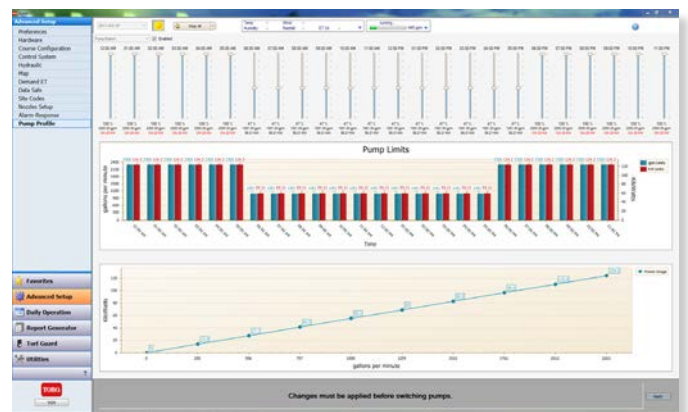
Advanced Setup
Preferences
Hardware
Course Configuration
Control System
Hydraulic
Map
Demand ET
Data Safe
Site Codes
Nozzles Setup
Alarm Response
Pump Profile

Enabled

12:00 AM
01:00 AM
02:00 AM
03:00 AM
04:00 AM
05:00 AM
06:00 AM
07:00 AM
08:00 AM
09:00 AM
10:00 AM
11:00 AM
12:00 PM
01:00 PM
02:00 PM
03:00 PM
04:00 PM
05:00 PM
06:00 PM
07:00 PM
08:00 PM
09:00 PM
10:00 PM
11:00 PM

Pump Limits

gallons per minute

Time

kilowatts

gpm Limits
kW Limits

kilowatts

gallons per minute

Power Usage

Favorites
Advanced Setup
Daily Operation
Report Generator
Turf Guard
Utilities

TORO

Changes must be applied before switching pumps.

Apply